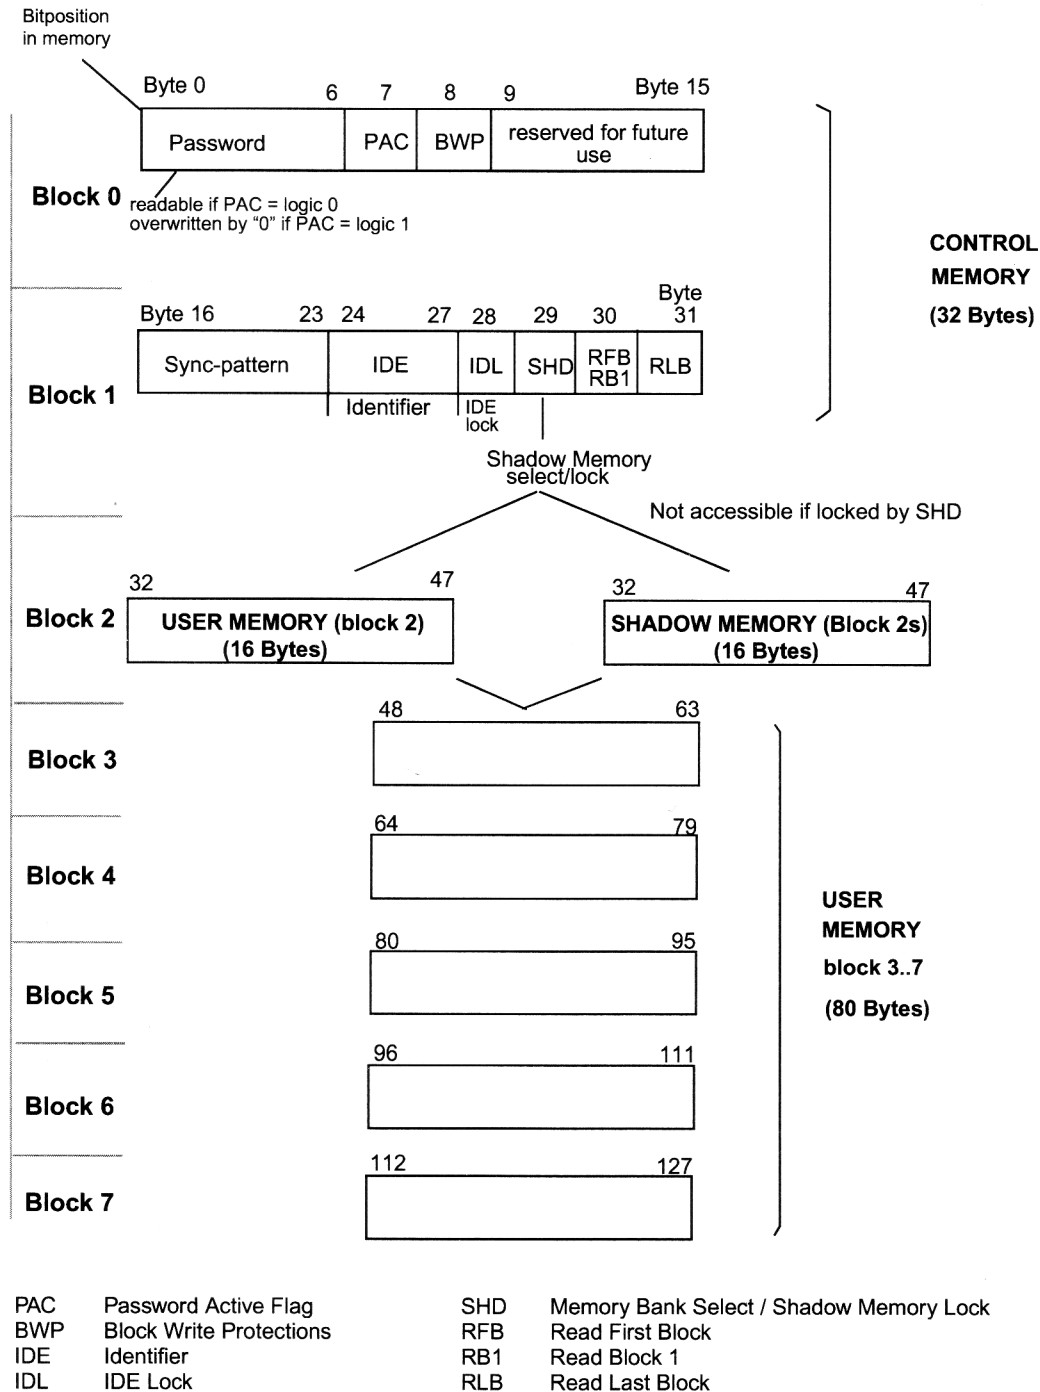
Bitposition in memory

Byte 0 6 7 8 9 Byte 15

Password | PAC | BWP | reserved for future use

Block 0

readable if PAC = logic 0
overwritten by "0" if PAC = logic 1

CONTROL MEMORY (32 Bytes)

Byte 16 23 24 27 28 29 30 Byte 31

Sync-pattern | IDE | IDL | SHD | RFB RB1 | RLB

Block 1

Identifier

IDE lock

Shadow Memory select/lock

Not accessible if locked by SHD

32 47 32 47

Block 2

USER MEMORY (block 2) (16 Bytes)

SHADOW MEMORY (Block 2s) (16 Bytes)

48 63

Block 3

64 79

Block 4

80 95

Block 5

96 111

Block 6

112 127

Block 7

USER MEMORY block 3..7 (80 Bytes)

| | | | |
|---|---|---|---|
| PAC | Password Active Flag | SHD | Memory Bank Select / Shadow Memory Lock |
| BWP | Block Write Protections | RFB | Read First Block |
| IDE | Identifier | RB1 | Read Block 1 |
| IDL | IDE Lock | RLB | Read Last Block |